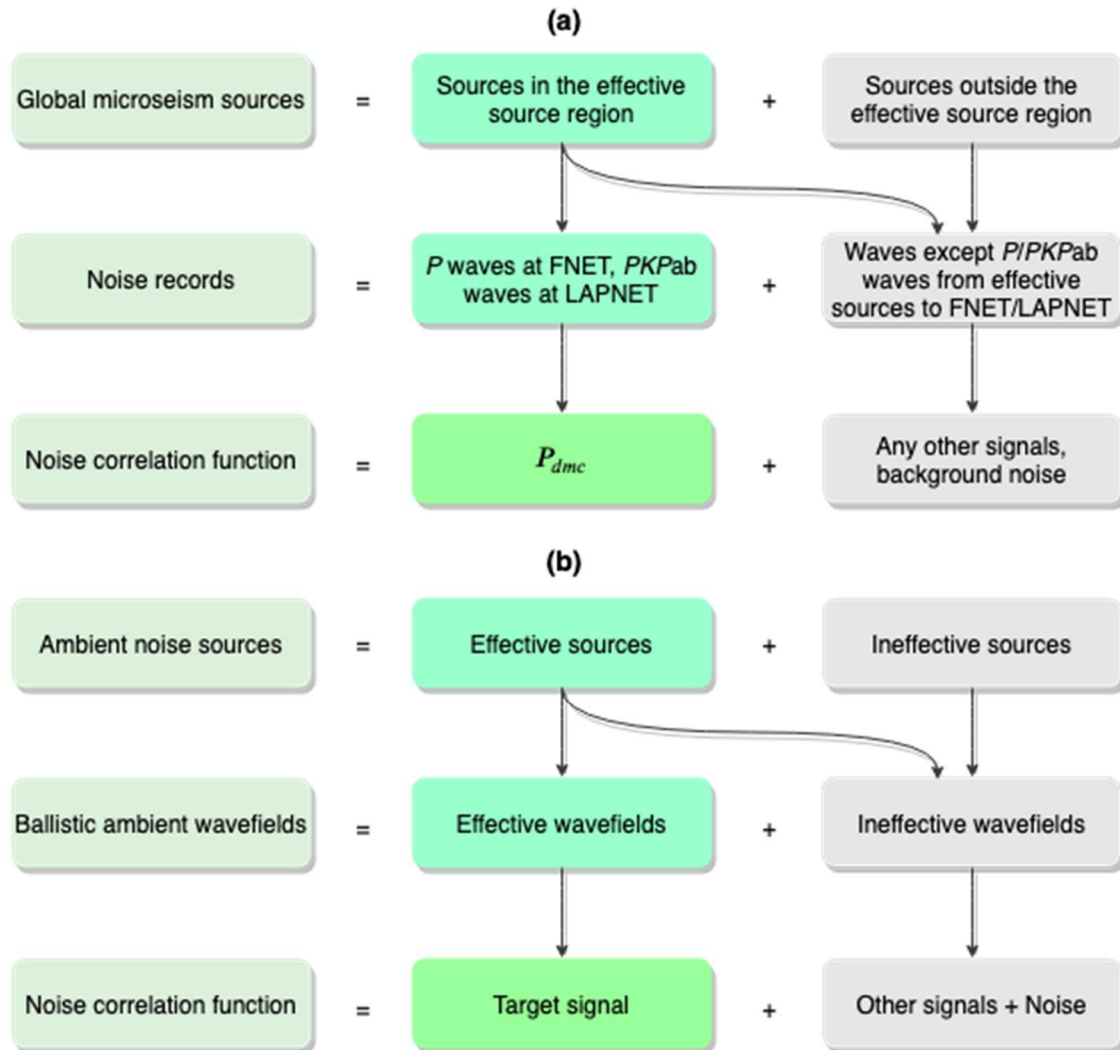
(a)

Global microseism sources = Sources in the effective source region + Sources outside the effective source region

Noise records = P waves at FNET, PKPab waves at LAPNET + Waves except P/PKPab waves from effective sources to FNET/LAPNET

Noise correlation function = $P_{dmc}$ + Any other signals, background noise

(b)

Ambient noise sources = Effective sources + Ineffective sources

Ballistic ambient wavefields = Effective wavefields + Ineffective wavefields

Noise correlation function = Target signal + Other signals + Noise